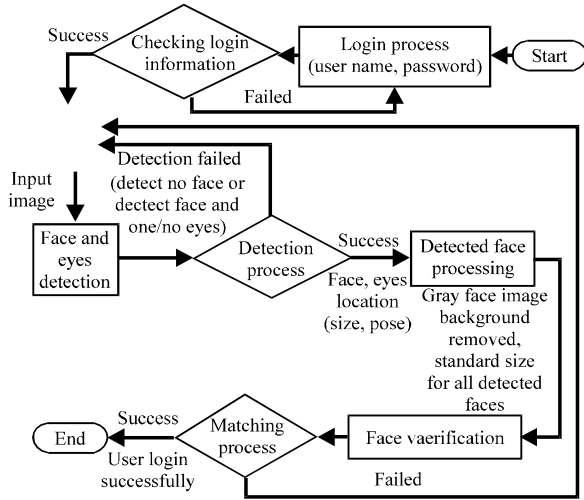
Success

Checking login information

Login process (user name, password)

Start

Failed

Detection failed (detect no face or dectect face and one/no eyes)

Input image

Face and eyes detection

Detection process

Success

Detected face processing

Face, eyes location (size, pose)

Gray face image background removed, standard size for all detected faces

Success

End

Matching process

Face vaerification

User login successfully

Failed